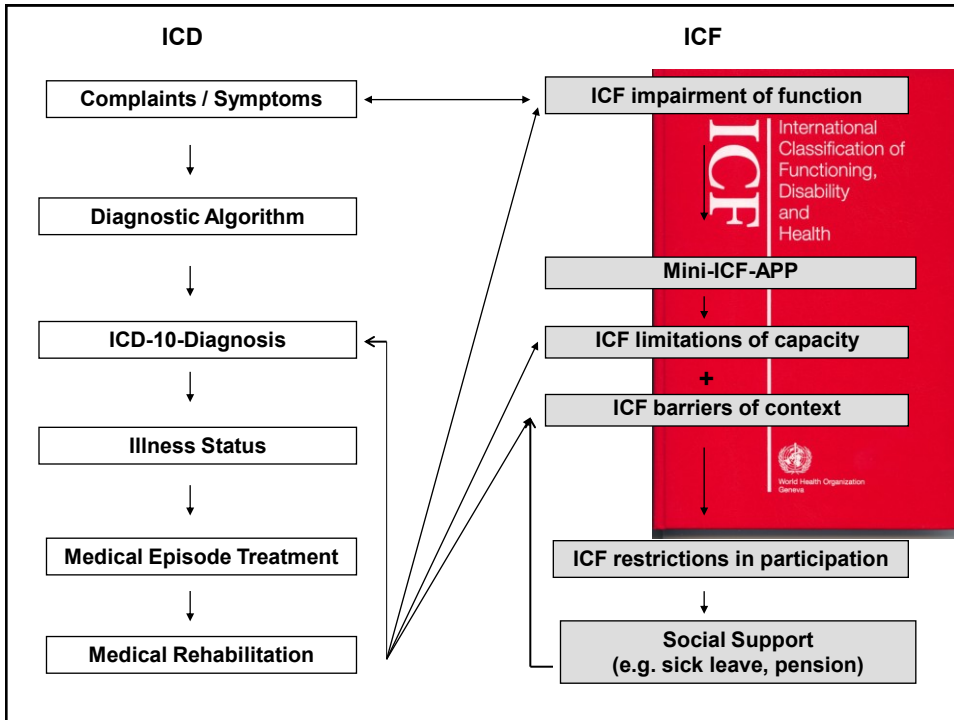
ICD

ICF

Complaints / Symptoms

Diagnostic Algorithm

ICD-10-Diagnosis

Illness Status

Medical Episode Treatment

Medical Rehabilitation

ICF impairment of function

ICF

International Classification of Functioning, Disability and Health

Mini-ICF-APP

ICF limitations of capacity

+

ICF barriers of context

World Health Organization Geneva

ICF restrictions in participation

Social Support (e.g. sick leave, pension)